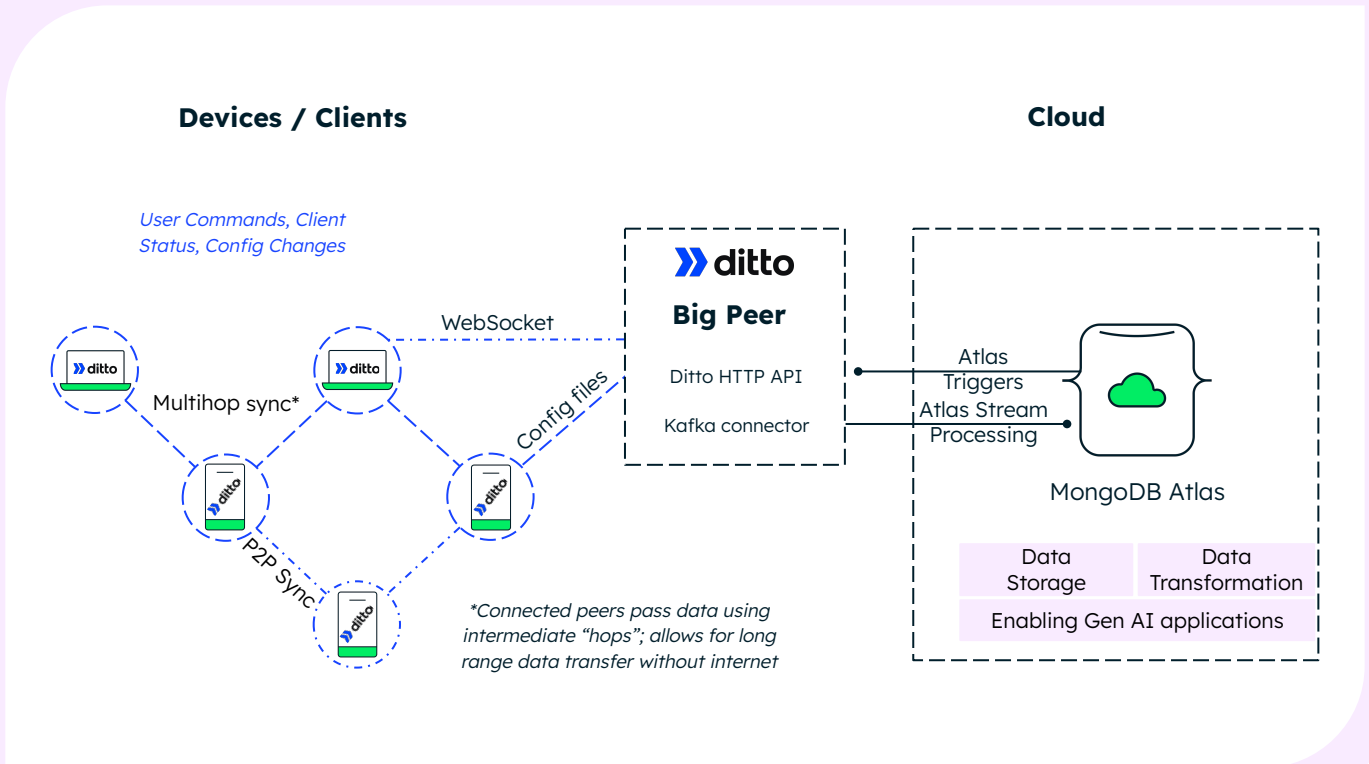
Devices / Clients

Cloud

User Commands, Client Status, Config Changes

ditto

Big Peer

Ditto HTTP API

Kafka connector

WebSocket

ditto

ditto

Multihop sync*

Config files

ditto

ditto

P2P Sync

ditto

Atlas Triggers

Atlas Stream Processing

MongoDB Atlas

| Data Storage | Data Transformation |
|---|---|
| Enabling Gen AI applications | |

*Connected peers pass data using intermediate “hops”; allows for long range data transfer without internet